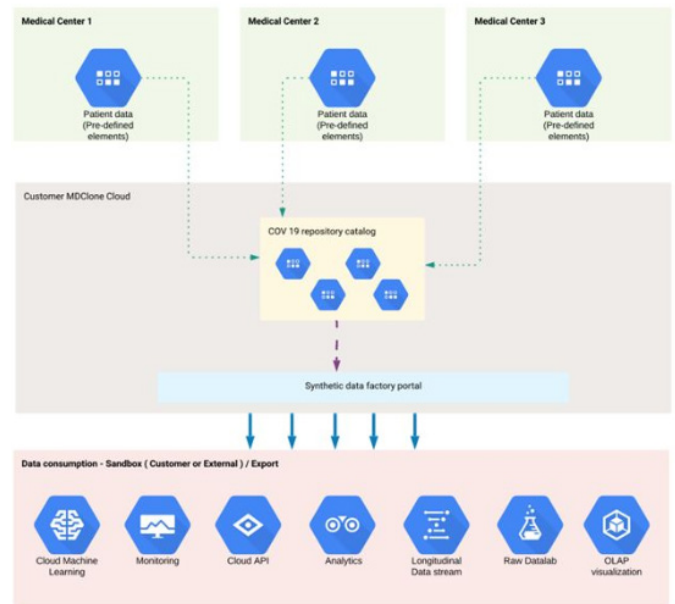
Medical Center 1

Patient data
(Pre-defined elements)

Medical Center 2

Patient data
(Pre-defined elements)

Medical Center 3

Patient data
(Pre-defined elements)

Customer MDClone Cloud

COV 19 repository catalog

Synthetic data factory portal

Data consumption - Sandbox ( Customer or External ) / Export

Cloud Machine Learning

Monitoring

Cloud API

Analytics

Longitudinal Data stream

Raw Datalab

OLAP visualization